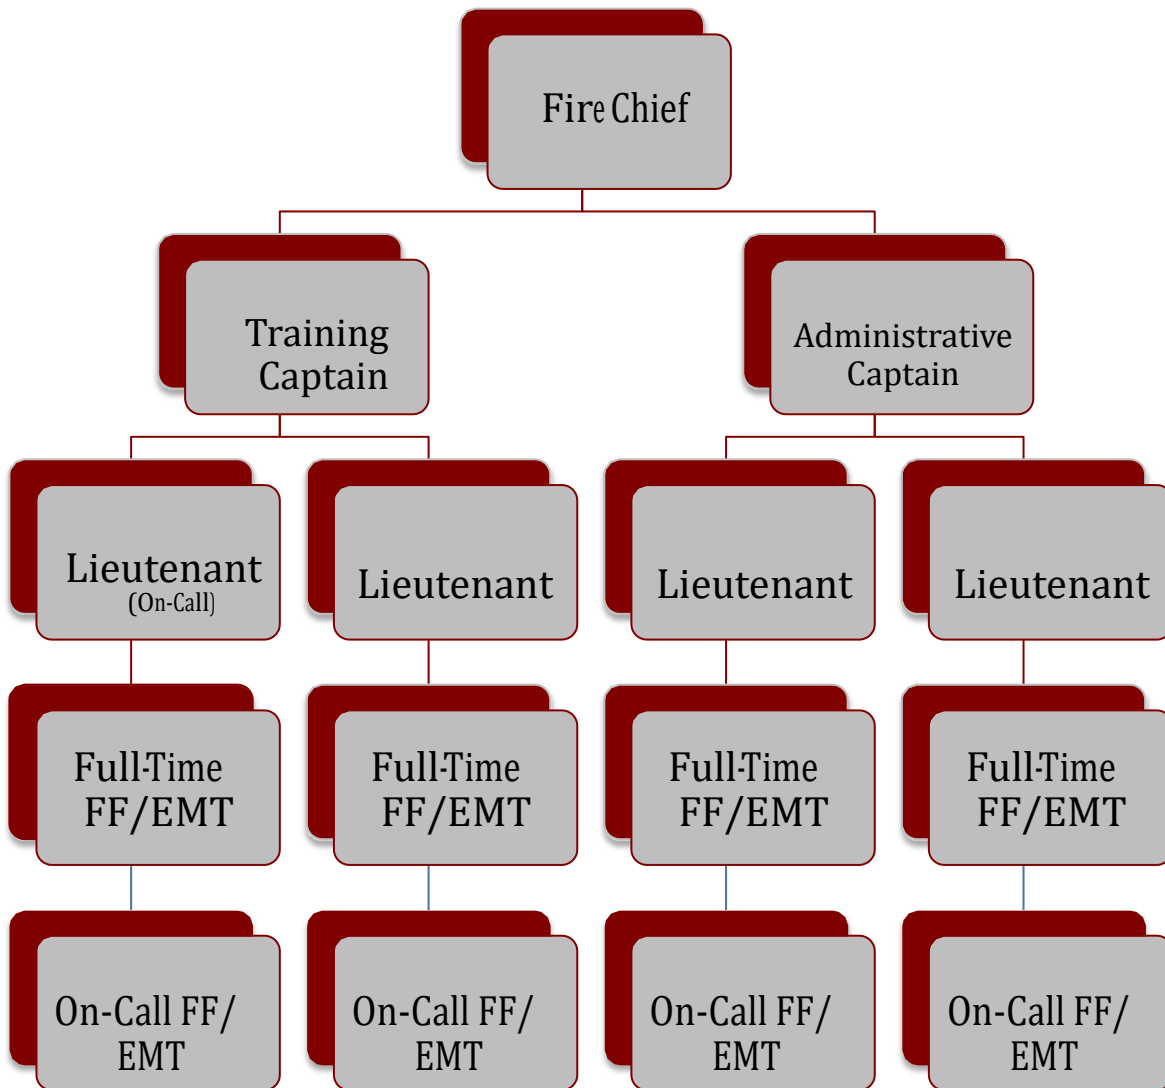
Fire Chief

Training Captain

Administrative Captain

Lieutenant (On-Call)

Lieutenant

Lieutenant

Lieutenant

Full-Time FF/EMT

Full-Time FF/EMT

Full-Time FF/EMT

Full-Time FF/EMT

On-Call FF/ EMT

On-Call FF/ EMT

On-Call FF/ EMT

On-Call FF/ EMT